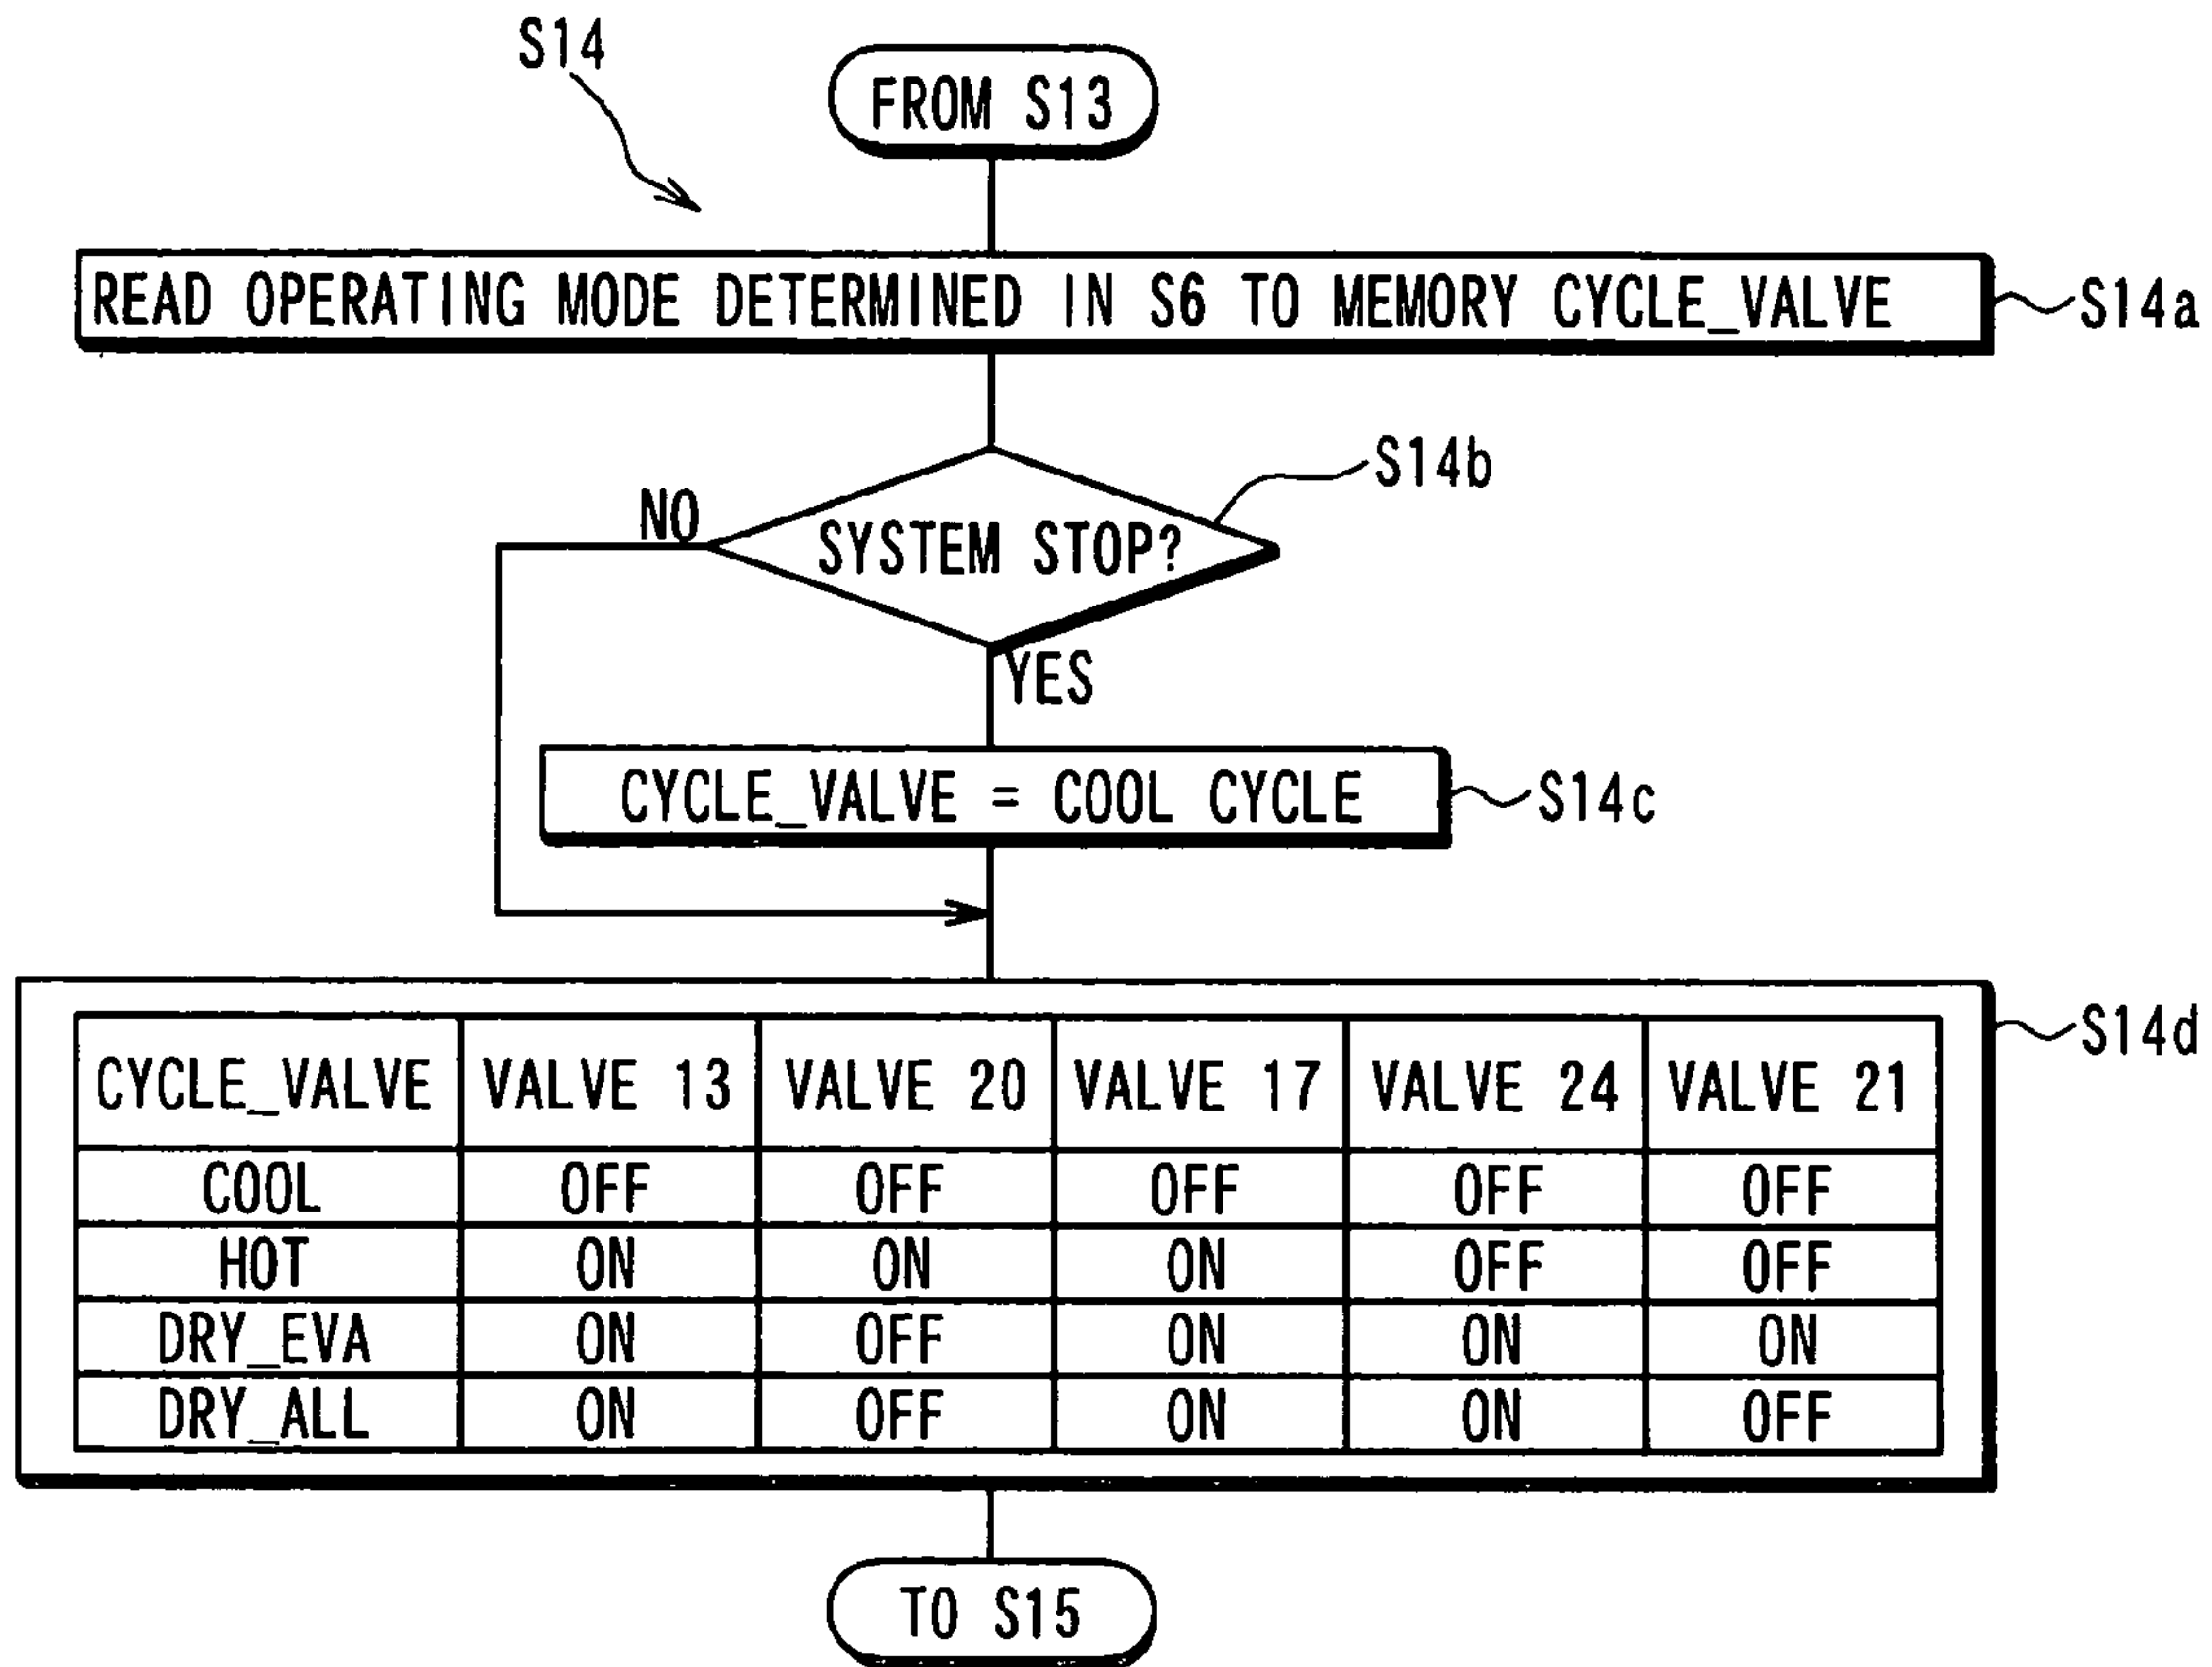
S14

FROM S13

READ OPERATING MODE DETERMINED IN S6 TO MEMORY CYCLE_VALVE

S14a

S14b

NO

SYSTEM STOP?

YES

CYCLE_VALVE = COOL CYCLE

S14c

S14d

| CYCLE_VALVE | VALVE 13 | VALVE 20 | VALVE 17 | VALVE 24 | VALVE 21 |
|---|---|---|---|---|---|
| COOL | OFF | OFF | OFF | OFF | OFF |
| HOT | ON | ON | ON | OFF | OFF |
| DRY_EVA | ON | OFF | ON | ON | ON |
| DRY_ALL | ON | OFF | ON | ON | OFF |

TO S15